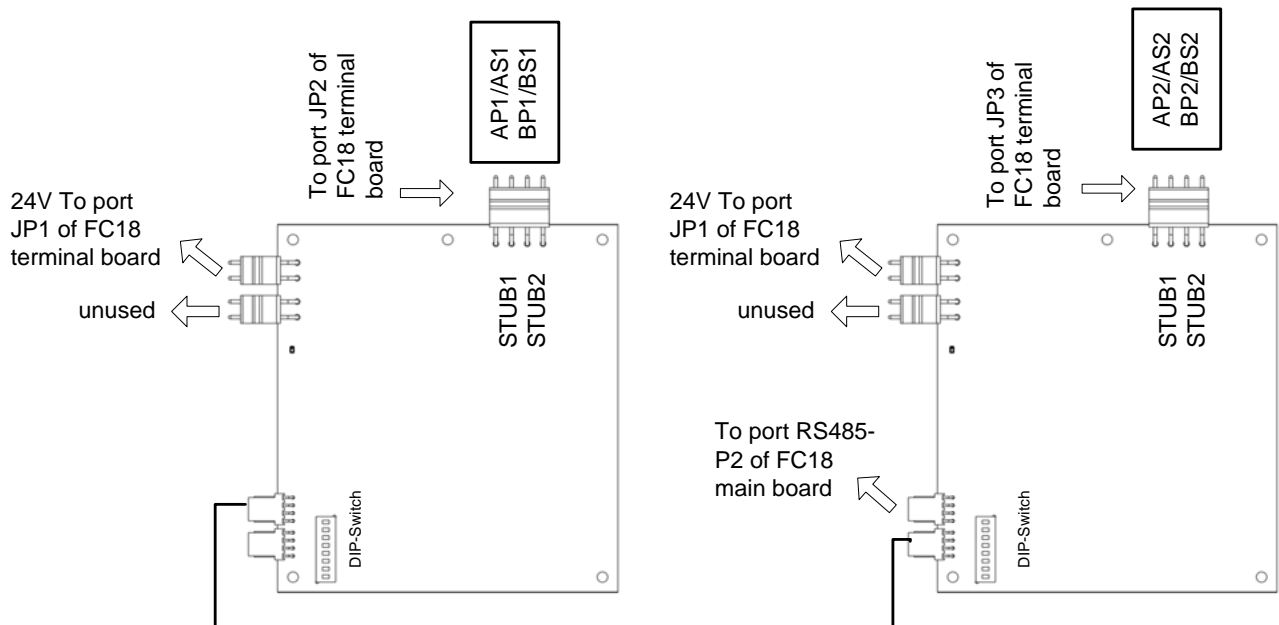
To port JP2 of FC18 terminal board

AP1/AS1
BP1/BS1

24V To port JP1 of FC18 terminal board

unused

STUB1
STUB2

DIP-Switch

To port JP3 of FC18 terminal board

AP2/AS2
BP2/BS2

24V To port JP1 of FC18 terminal board

unused

STUB1
STUB2

To port RS485-P2 of FC18 main board

DIP-Switch